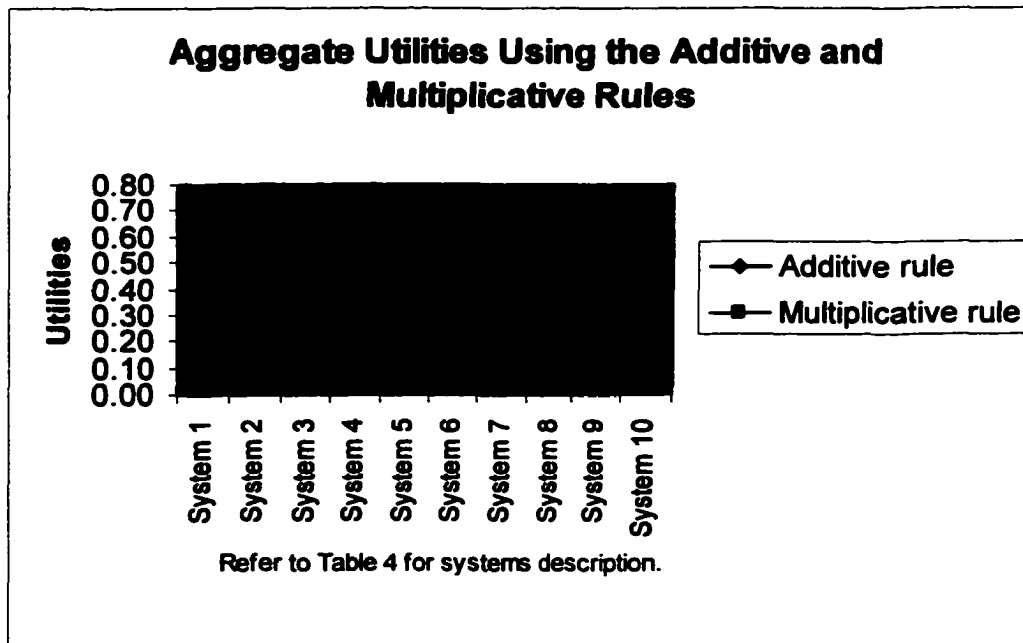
Aggregate Utilities Using the Additive and Multiplicative Rules

Utilities

0.80
0.70
0.60
0.50
0.40
0.30
0.20
0.10
0.00

System 1
System 2
System 3
System 4
System 5
System 6
System 7
System 8
System 9
System 10

Additive rule
Multiplicative rule

Refer to Table 4 for systems description.